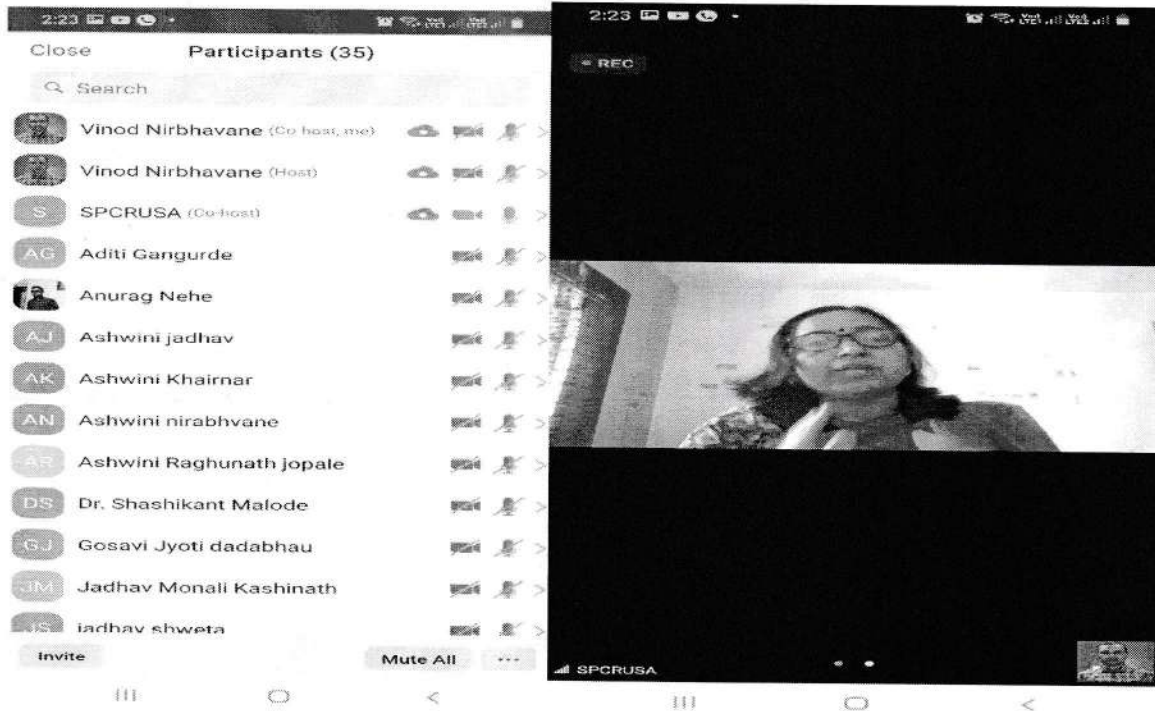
2:23

Close Participants (35)

Search

Vinod Nirbhavane (Co-host, me)

Vinod Nirbhavane (Host)

S SPCRUSA (Co-host)

AG Aditi Gangurde

Anurag Nehe

AJ Ashwini jadhav

AK Ashwini Khairnar

AN Ashwini nirabhvane

AR Ashwini Raghunath jopale

DS Dr. Shashikant Malode

GJ Gosavi Jyoti dadabhau

JM Jadhav Monali Kashinath

JS jadhav shweta

Invite Mute All ···

2:23

REC

SPCRUSA